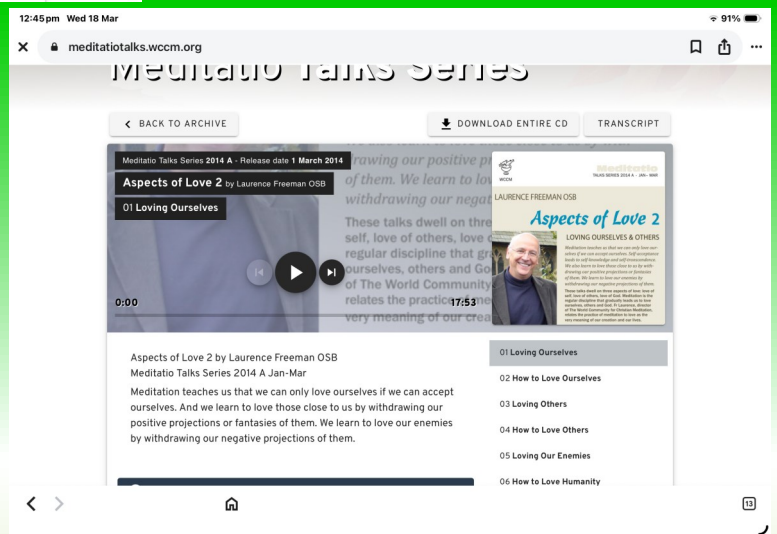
12:45pm Wed 18 Mar
91%
meditatiotalks.wccm.org

Meditatio Talks Series

BACK TO ARCHIVE
DOWNLOAD ENTIRE CD
TRANSCRIPT

Meditatio Talks Series 2014 A - Release date 1 March 2014
Aspects of Love 2 by Laurence Freeman OSB
01 Loving Ourselves

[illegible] drawing our positive p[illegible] of them. We learn to lo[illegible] withdrawing our nega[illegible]

These talks dwell on thre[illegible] self, love of others, love o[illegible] regular discipline that gr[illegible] ourselves, others and Go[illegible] of The World Community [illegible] relates the practice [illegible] very meaning of our crea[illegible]

0:00
17:53

WCCM
Meditatio
TALKS SERIES 2014 A - JAN - MAR
LAURENCE FREEMAN OSB
Aspects of Love 2
LOVING OURSELVES & OTHERS

Aspects of Love 2 by Laurence Freeman OSB
Meditatio Talks Series 2014 A Jan-Mar
Meditation teaches us that we can only love ourselves if we can accept ourselves. And we learn to love those close to us by withdrawing our positive projections or fantasies of them. We learn to love our enemies by withdrawing our negative projections of them.

01 Loving Ourselves
02 How to Love Ourselves
03 Loving Others
04 How to Love Others
05 Loving Our Enemies
06 How to Love Humanity

13